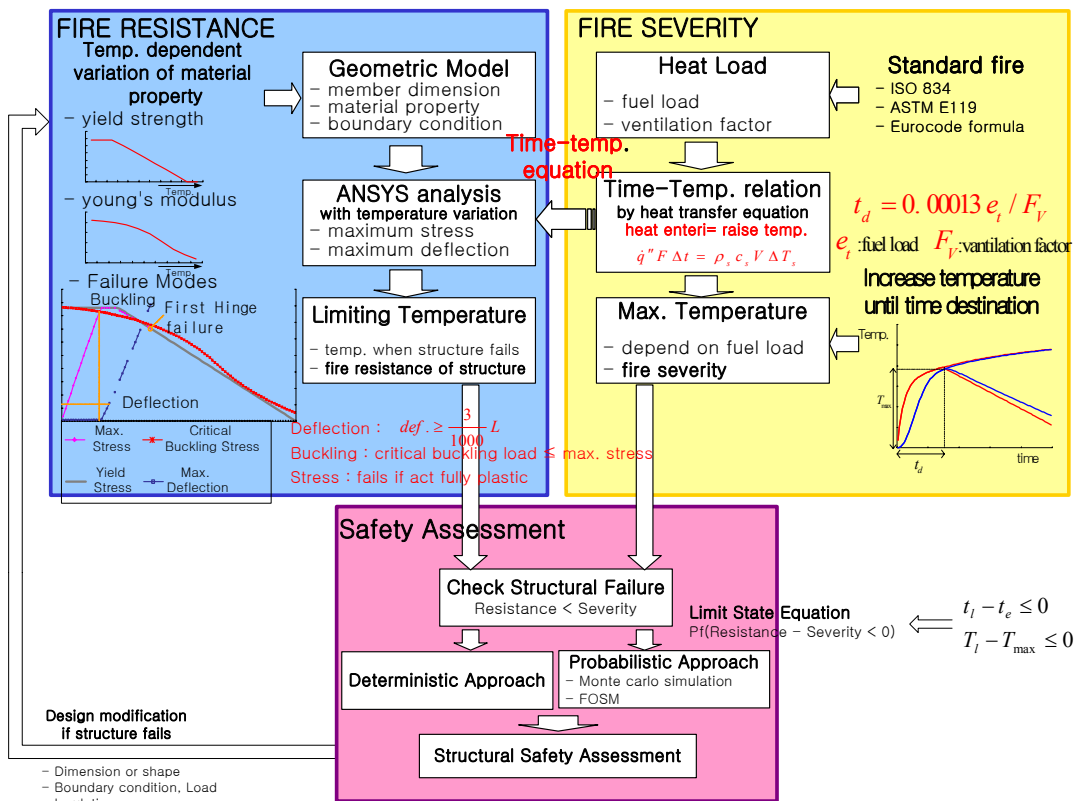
FIRE RESISTANCE

Temp. dependent variation of material property

- yield strength

Temp.

- young's modulus

Temp.

- Failure Modes

Buckling

First Hinge failure

Deflection

Max. Stress

Critical Buckling Stress

Yield Stress

Max. Deflection

Geometric Model
- member dimension
- material property
- boundary condition

ANSYS analysis
with temperature variation
- maximum stress
- maximum deflection

Limiting Temperature
- temp. when structure fails
- fire resistance of structure

Deflection : $def. \geq \frac{3}{1000} L$

Buckling : critical buckling load ≤ max. stress

Stress : fails if act fully plastic

FIRE SEVERITY

Heat Load
- fuel load
- ventilation factor

Standard fire
- ISO 834
- ASTM E119
- Eurocode formula

Time-temp. equation

Time-Temp. relation
by heat transfer equation
heat enteri= raise temp.
$\dot{q}'' F \Delta t = \rho_s c_s V \Delta T_s$

$t_d = 0.00013 e_t / F_V$

$e_t$ :fuel load $F_V$:vantilation factor

Increase temperature until time destination

Max. Temperature
- depend on fuel load
- fire severity

Temp.

$T_{max}$

$t_d$

time

Safety Assessment

Check Structural Failure
Resistance < Severity

Limit State Equation
Pf(Resistance - Severity < 0)

$t_l - t_e \leq 0$
$T_l - T_{max} \leq 0$

Deterministic Approach

Probabilistic Approach
- Monte carlo simulation
- FOSM

Structural Safety Assessment

Design modification if structure fails

- Dimension or shape
- Boundary condition, Load
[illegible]